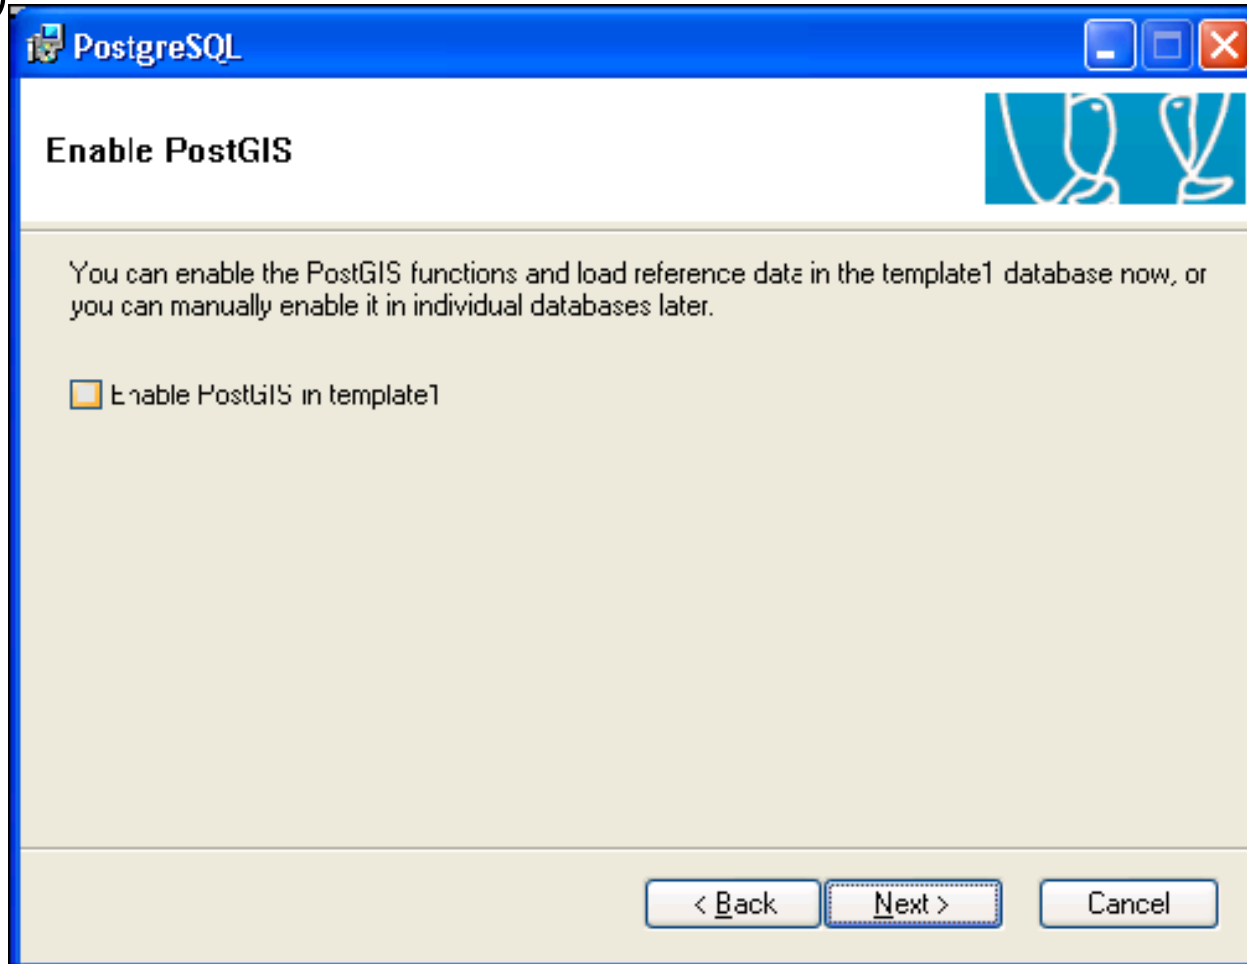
PostgreSQL

Enable PostGIS

You can enable the PostGIS functions and load reference data in the template1 database now, or you can manually enable it in individual databases later.

Enable PostGIS in template1

< Back
Next >
Cancel